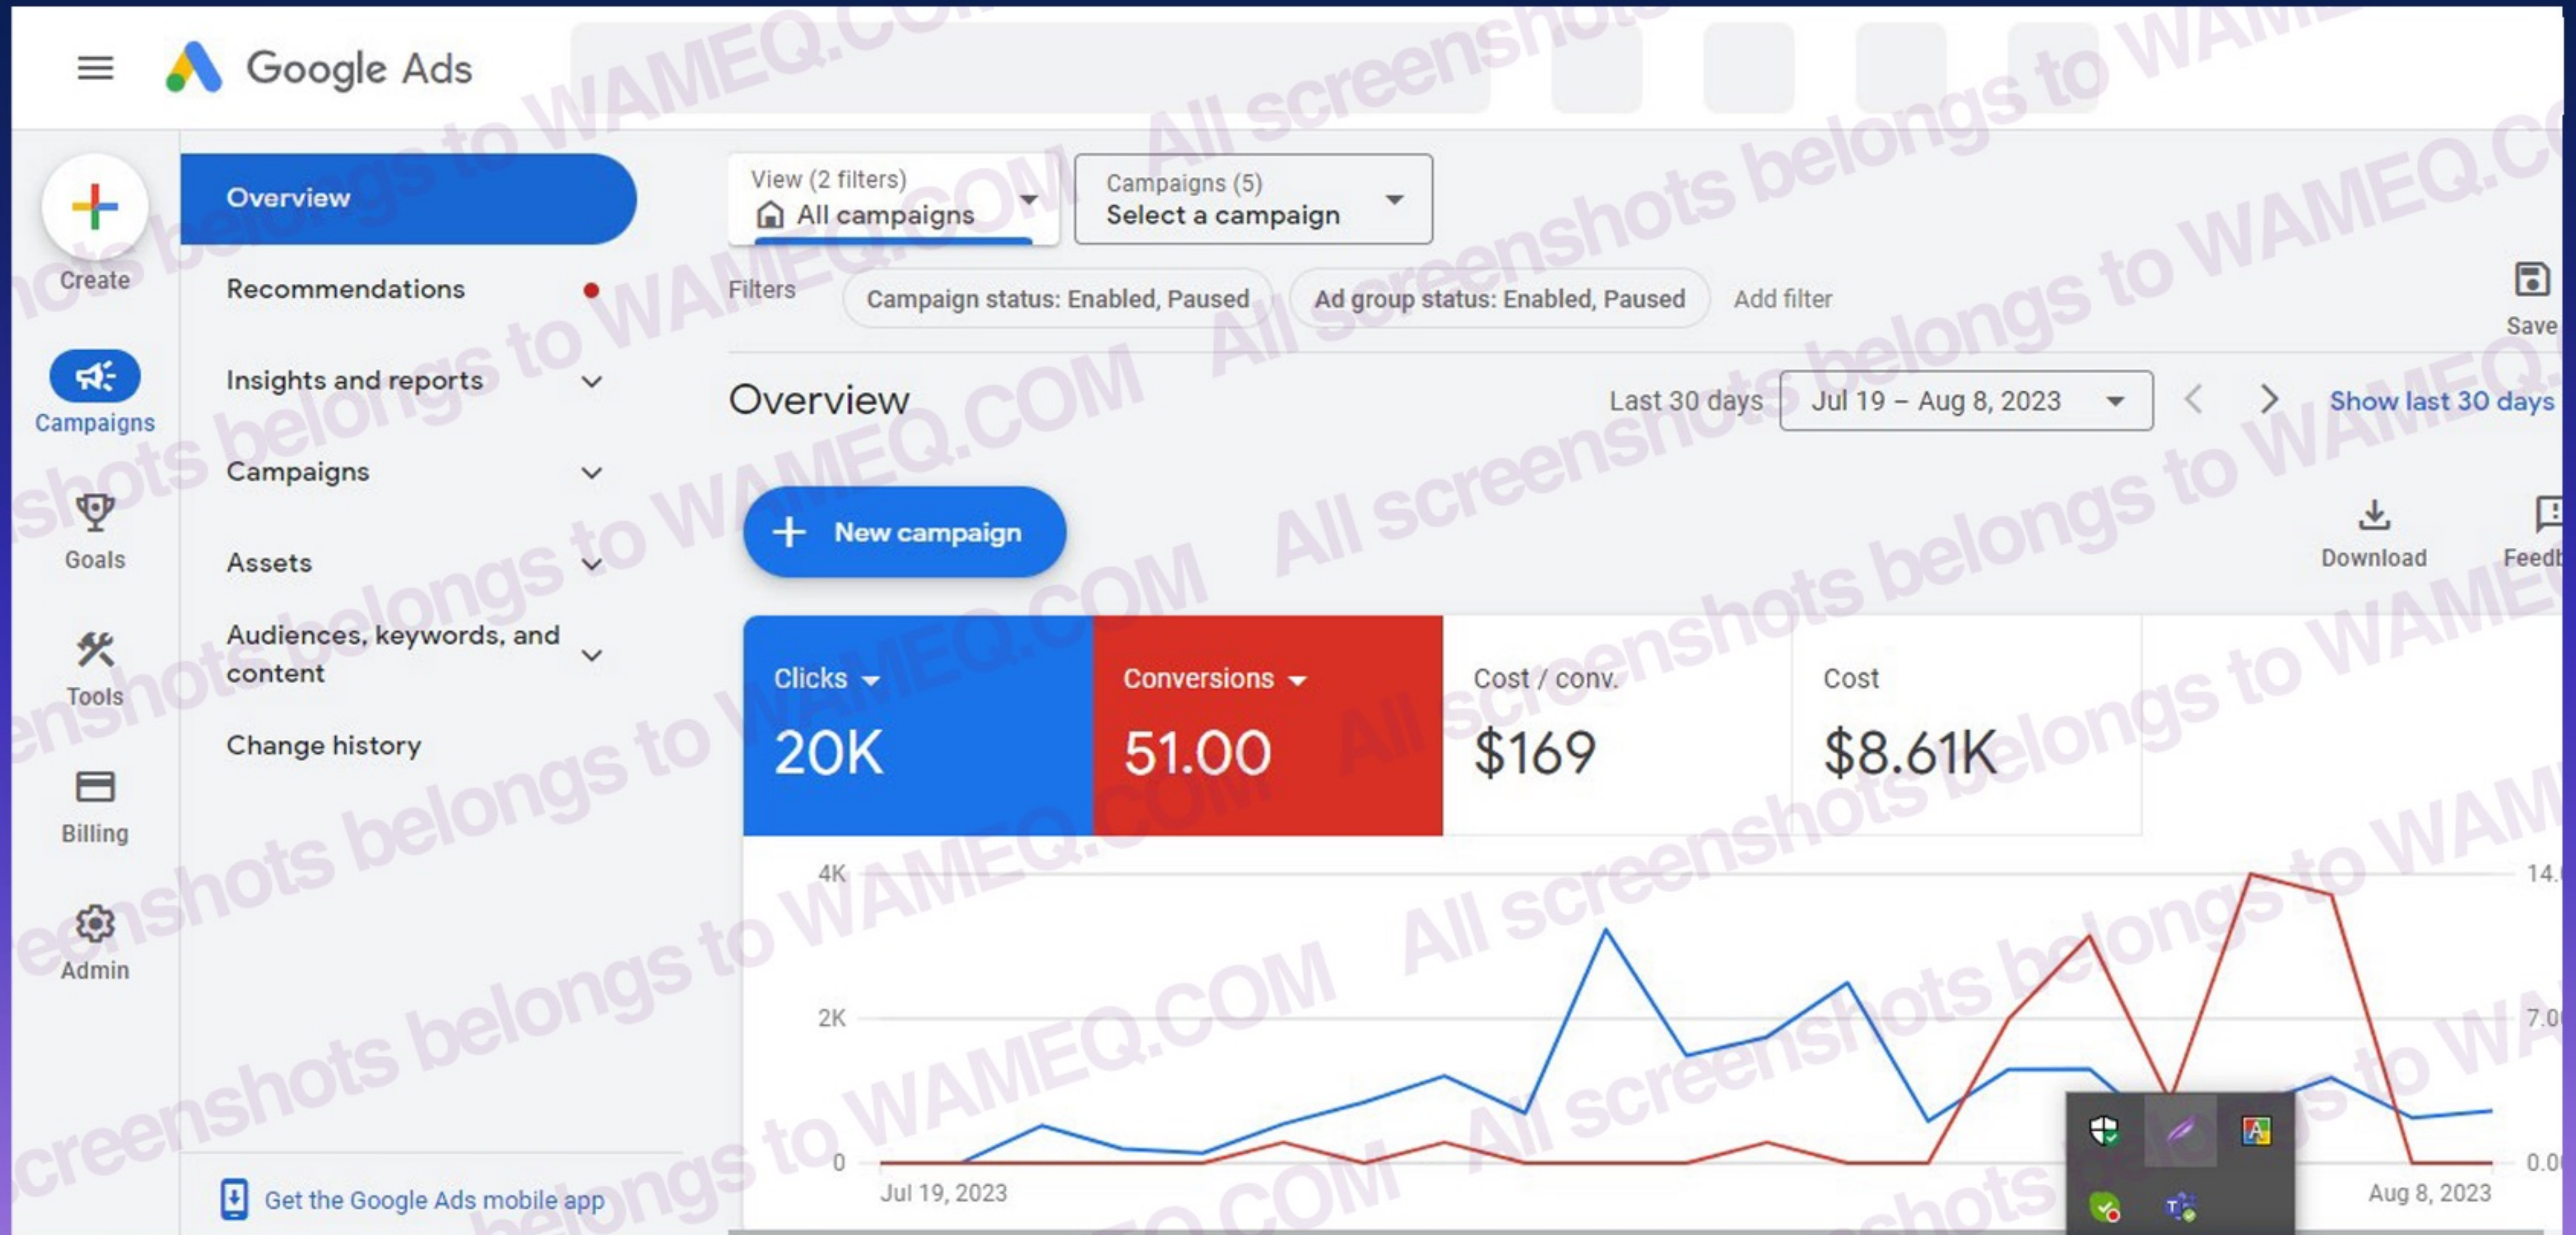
Google Ads

Create

Campaigns

Goals

Tools

Billing

Admin

Overview

Recommendations

Insights and reports

Campaigns

Assets

Audiences, keywords, and content

Change history

Get the Google Ads mobile app

View (2 filters)
All campaigns

Campaigns (5)
Select a campaign

Filters Campaign status: Enabled, Paused Ad group status: Enabled, Paused Add filter

Save

Overview

Last 30 days Jul 19 – Aug 8, 2023

Show last 30 days

New campaign

Download

Feedb

| Clicks | Conversions | Cost / conv. | Cost |
|---|---|---|---|
| 20K | 51.00 | $169 | $8.61K |

4K

2K

0

14.

7.0

0.0

Jul 19, 2023

Aug 8, 2023

All screenshots belongs to WAMEQ.COM